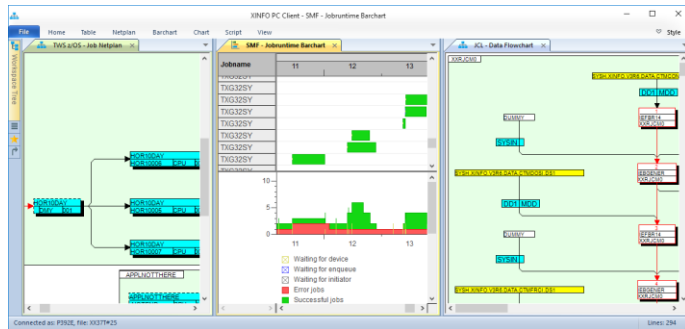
XINFO PC Client - SMF - Jobruntime Barchart

File Home Table Netplan Barchart Chart Script View

Style

TWS z/OS - Job Netplan

SMF - Jobruntime Barchart

JCL - Data Flowchart

Workspace Tree

HOR10DAY
HOR10005 EPU

HOR10DAY
TW0V 001

HOR10DAY
HOR10006 EPU

HOR10DAY
HOR10007 EPU

APPLNOTTHERE

APPLNOTTHERE

Jobname

11 12 13

TXG32SY
TXG32SY
TXG32SY
TXG32SY
TXG32SY
TXG32SY
TXG32SY
TXG32SY

10
5
0

11 12 13

Waiting for device
Waiting for enqueue
Waiting for initiator
Error jobs
Successful jobs

XXRJCM0

SYSH.XINFO.V3R6.DATA.CTMCOV

DD1 MDO

DUMMY

SYSIN

IEFBR14
XXRJCM0

SYSH.XINFO.V3R6.DATA.CTMDSD.DS1

IEBGENER
XXRJCM0

DD1 MDO

DUMMY

SYSIN

IEFBR14
XXRJCM0

SYSH.XINFO.V3R6.DATA.CTMFRC.DS1

IEBGENER
XXRJCM0

Connected as: P392E, File: XX3T*25

Lines: 294